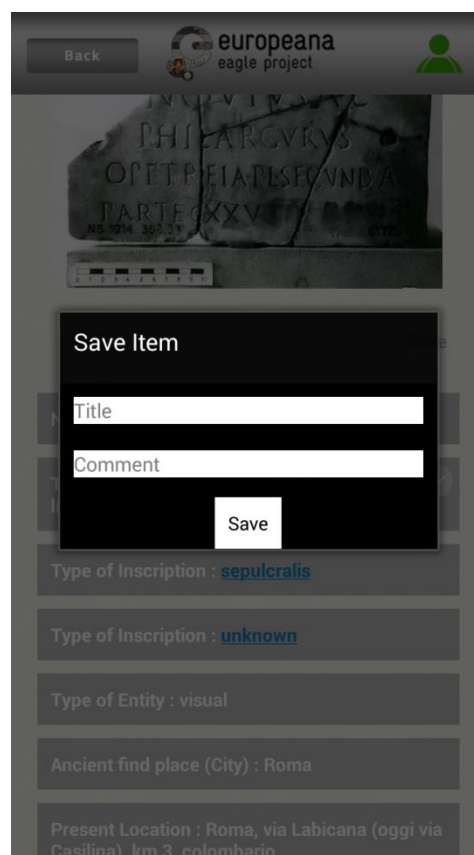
Back

europeana
eagle project

PHILARGVRVS
OPETREIA P SECVNDA
PARTE XXV
NS 1914 353 31

Save Item

Title

Comment

Save

Type of Inscription : sepulcralis

Type of Inscription : unknown

Type of Entity : visual

Ancient find place (City) : Roma

Present Location : Roma, via Labicana (oggi via Casilina), km 3, colombario